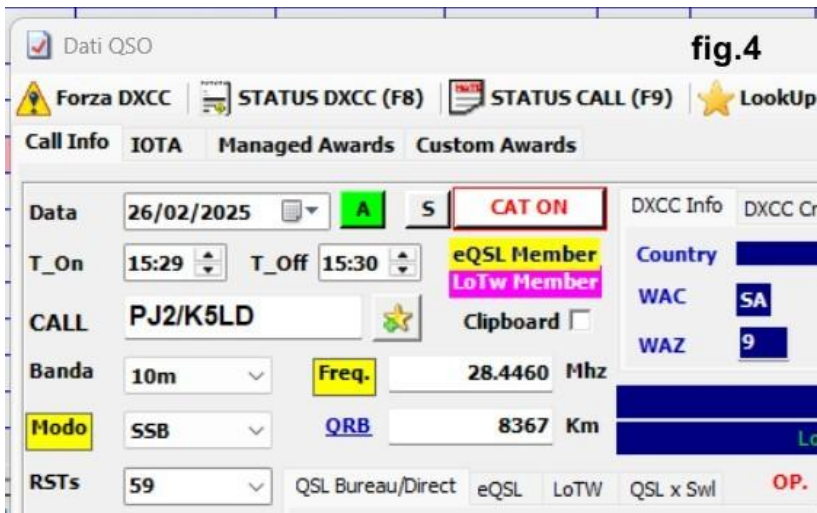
Dati QSO

fig.4

Forza DXCC | STATUS DXCC (F8) | STATUS CALL (F9) | LookUp

Call Info | IOTA | Managed Awards | Custom Awards

Data 26/02/2025 A S CAT ON

DXCC Info | DXCC Cr

T_On 15:29 T_Off 15:30

eQSL Member
LoTw Member

Country

WAC SA

WAZ 9

CALL PJ2/K5LD

Clipboard

Banda 10m

Freq. 28.4460 Mhz

Modo SSB

QRB 8367 Km

Lo

RSTs 59

QSL Bureau/Direct | eQSL | LoTW | QSL x Swl

OP.